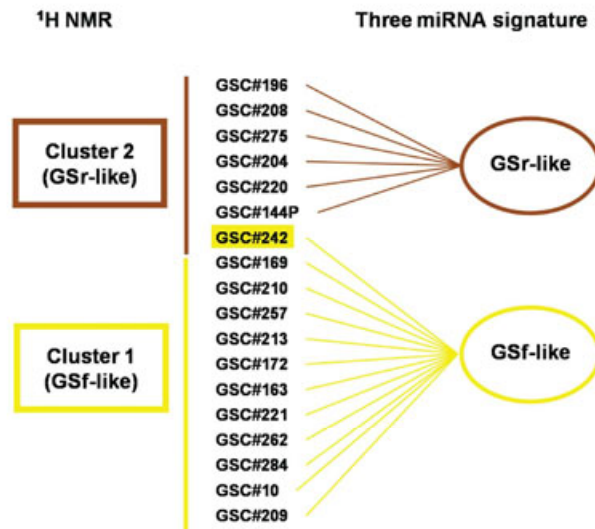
$^1$H NMR

Three miRNA signature

Cluster 2 (GSr-like)

GSC#196
GSC#208
GSC#275
GSC#204
GSC#220
GSC#144P
GSC#242
GSC#169
GSC#210
GSC#257
GSC#213
GSC#172
GSC#163
GSC#221
GSC#262
GSC#284
GSC#10
GSC#209

GSr-like

Cluster 1 (GSf-like)

GSf-like